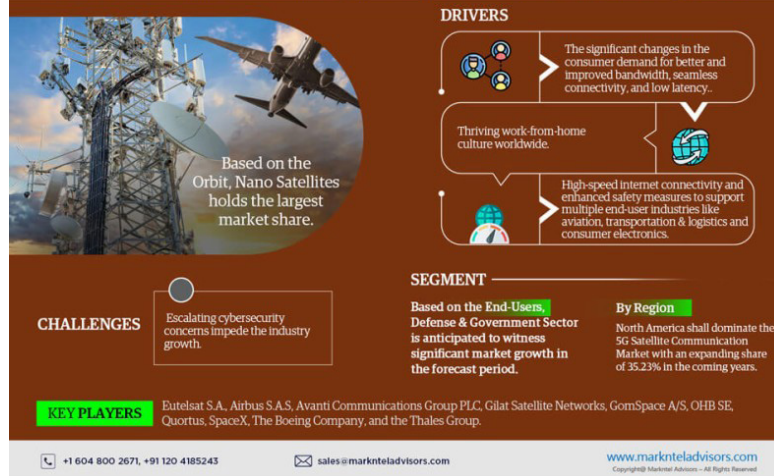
Based on the Orbit, Nano Satellites holds the largest market share.

DRIVERS

The significant changes in the consumer demand for better and improved bandwidth, seamless connectivity, and low latency..

Thriving work-from-home culture worldwide.

High-speed internet connectivity and enhanced safety measures to support multiple end-user industries like aviation, transportation & logistics and consumer electronics.

CHALLENGES

Escalating cybersecurity concerns impede the industry growth.

SEGMENT

Based on the End-Users, Defense & Government Sector is anticipated to witness significant market growth in the forecast period.

By Region

North America shall dominate the 5G Satellite Communication Market with an expanding share of 35.23% in the coming years.

KEY PLAYERS

Eutelsat S.A., Airbus S.A.S, Avanti Communications Group PLC, Gilat Satellite Networks, GomSpace A/S, OHB SE, Quortus, SpaceX, The Boeing Company, and the Thales Group.

+1 604 800 2671, +91 120 4185243

sales@marknteladvisors.com

www.marknteladvisors.com

Copyright© Markntel Advisors – All Rights Reserved